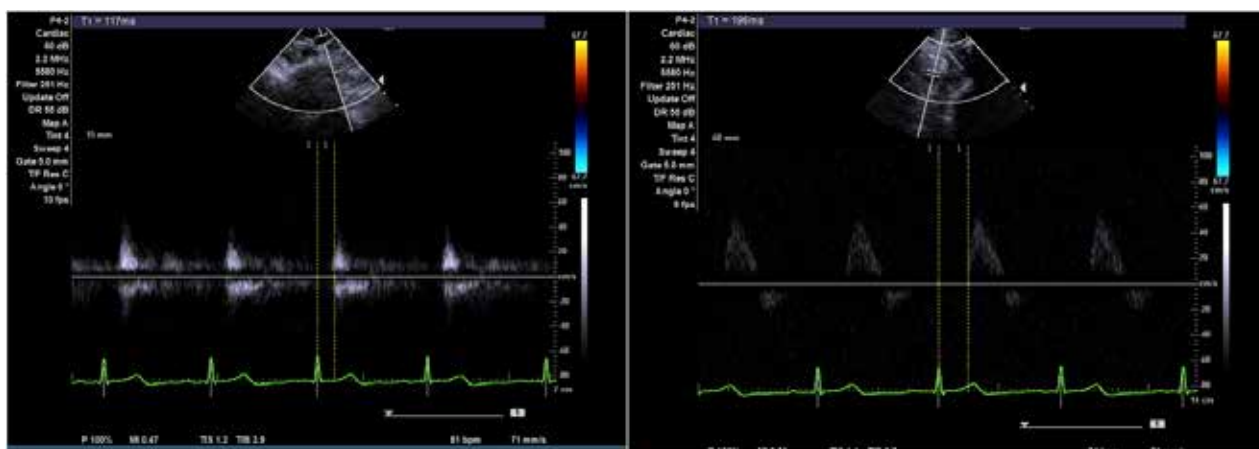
P4-2
Cardiac
60 dB
2.2 MHz
5580 Hz
Filter 201 Hz
Update Off
DR 50 dB
Map A
Tint 4
Sweep 4
Gate 5.0 mm
TIP Res C
Angle 0 °
10 fps

T1 = 117ms

11 mm

57.7
57.7
cm/s

100

20
40
60
cm/s
-20
-40
-60
-80

P 100% MI 0.47 TIS 1.2 TIB 2.9 81 bpm 71 mm/s

P4-2
Cardiac
60 dB
2.2 MHz
5580 Hz
Filter 201 Hz
Update Off
DR 50 dB
Map A
Tint 4
Sweep 4
Gate 5.0 mm
TIP Res C
Angle 0 °
9 fps

T1 = 196ms

48 mm

57.7
57.7
cm/s

100

60
40
20
cm/s
-20
-40
-60
-80

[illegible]